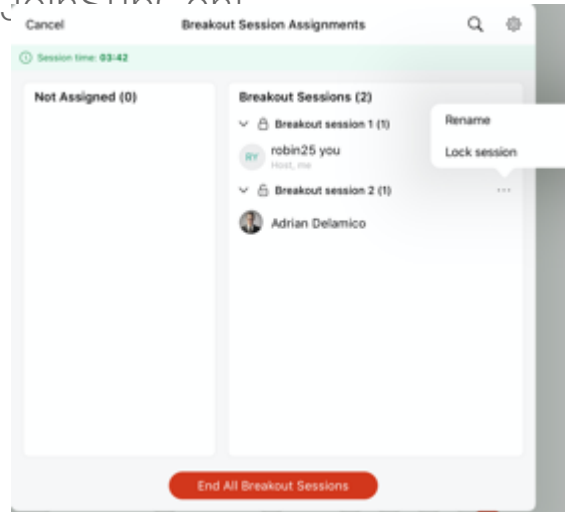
Cancel
Breakout Session Assignments

Session time: 03:42

Not Assigned (0)

Breakout Sessions (2)

Breakout session 1 (1)

RY robin25 you
Host, me

Breakout session 2 (1)

Adrian Delamico

Rename
Lock session

End All Breakout Sessions